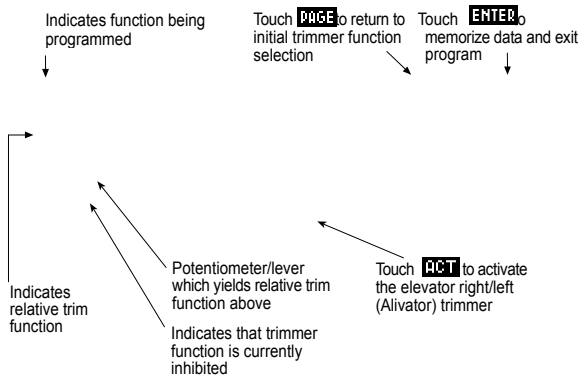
Indicates function being programmed

Touch PAGE to return to initial trimmer function selection

Touch ENTER to memorize data and exit program

Indicates relative trim function

Potentiometer/lever which yields relative trim function above

Indicates that trimmer function is currently inhibited

Touch ACT to activate the elevator right/left (Alivator) trimmer